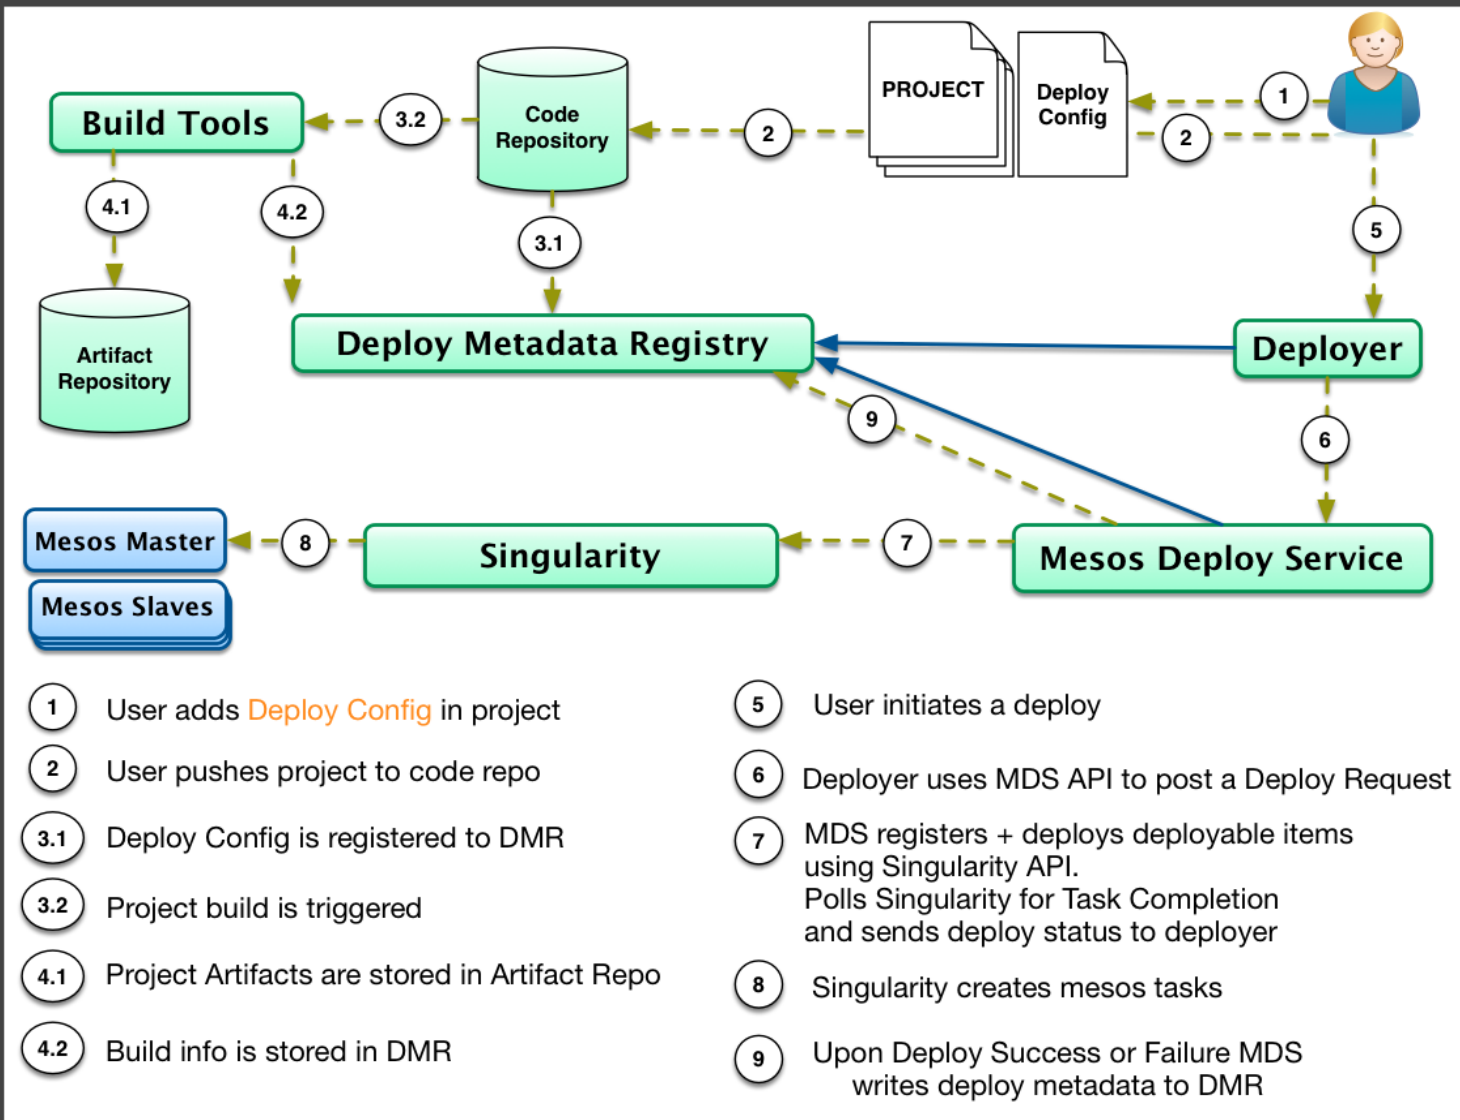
Build Tools

3.2

Code Repository

2

PROJECT

Deploy Config

1

2

4.1

4.2

3.1

5

Artifact Repository

Deploy Metadata Registry

Deployer

9

6

Mesos Master

8

Singularity

7

Mesos Deploy Service

Mesos Slaves

1 User adds Deploy Config in project

2 User pushes project to code repo

3.1 Deploy Config is registered to DMR

3.2 Project build is triggered

4.1 Project Artifacts are stored in Artifact Repo

4.2 Build info is stored in DMR

5 User initiates a deploy

6 Deployer uses MDS API to post a Deploy Request

7 MDS registers + deploys deployable items using Singularity API. Polls Singularity for Task Completion and sends deploy status to deployer

8 Singularity creates mesos tasks

9 Upon Deploy Success or Failure MDS writes deploy metadata to DMR